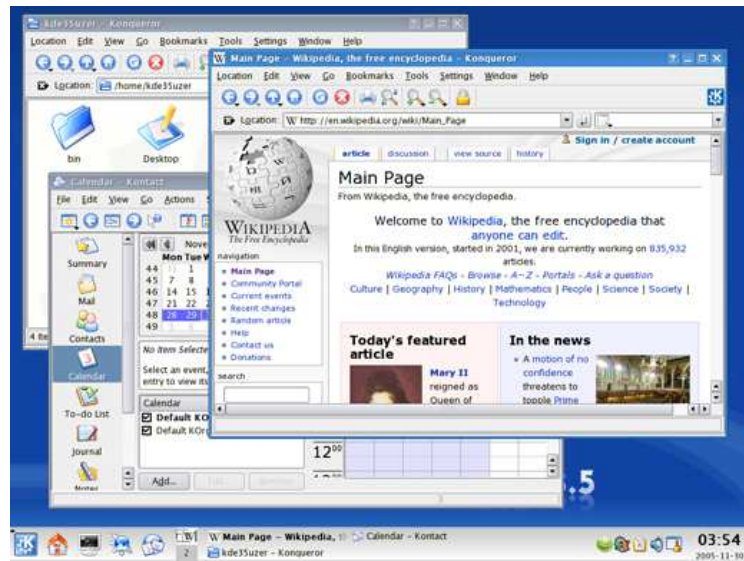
kde35uzer - Konqueror

Location Edit View Go Bookmarks Tools Settings Window Help

Location: /home/kde35uzer

bin

Desktop

Calendar - Kontact

File Edit View Go Actions

Summary

Mail

Contacts

Calendar

To-do List

Journal

Notes

Nove

Mon Tue W

44 31 1

45 7 8

46 14 15

47 21 22

48 26 29

49 5

No Item Selecte

Select an event, entry to view it

Calendar

Default KO

Default KOr

$12^{00}$

Add...

.5

Main Page - Wikipedia, the free encyclopedia - Konqueror

Location Edit View Go Bookmarks Tools Settings Window Help

Location: http://en.wikipedia.org/wiki/Main_Page

Sign in / create account

article discussion view source history

WIKIPEDIA
The Free Encyclopedia

navigation

Main Page
Community Portal
Current events
Recent changes
Random article
Help
Contact us
Donations

search

Main Page

From Wikipedia, the free encyclopedia.

Welcome to Wikipedia, the free encyclopedia that anyone can edit.

In this English version, started in 2001, we are currently working on 835,932 articles.

Wikipedia FAQs - Browse - A–Z - Portals - Ask a question

Culture | Geography | History | Mathematics | People | Science | Society | Technology

Today's featured article

Mary II reigned as Queen of

In the news

A motion of no confidence threatens to topple Prime

W Main Page - Wikipedia,

Calendar - Kontact

kde35uzer - Konqueror

2

03:54
2005-11-30